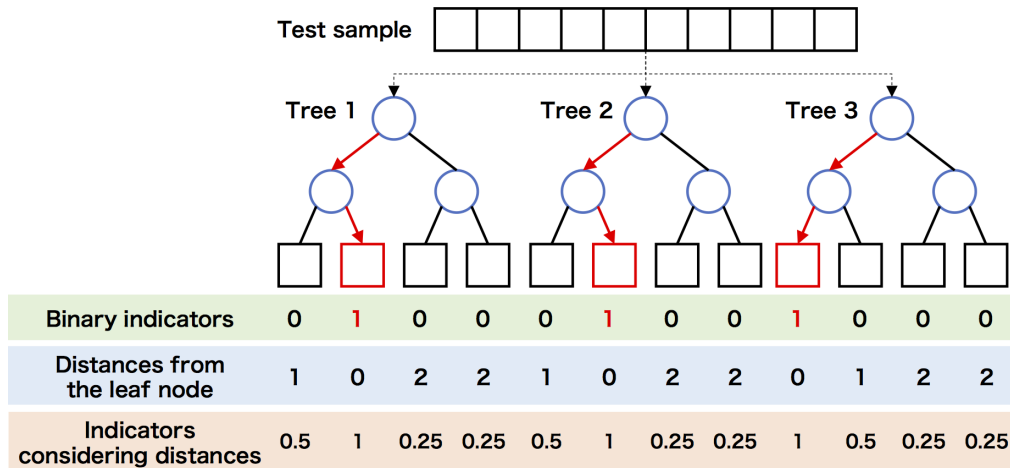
Test sample

Tree 1

Tree 2

Tree 3

| Binary indicators | 0 | 1 | 0 | 0 | 0 | 1 | 0 | 0 | 1 | 0 | 0 | 0 |
|---|---|---|---|---|---|---|---|---|---|---|---|---|
| Distances from the leaf node | 1 | 0 | 2 | 2 | 1 | 0 | 2 | 2 | 0 | 1 | 2 | 2 |
| Indicators considering distances | 0.5 | 1 | 0.25 | 0.25 | 0.5 | 1 | 0.25 | 0.25 | 1 | 0.5 | 0.25 | 0.25 |